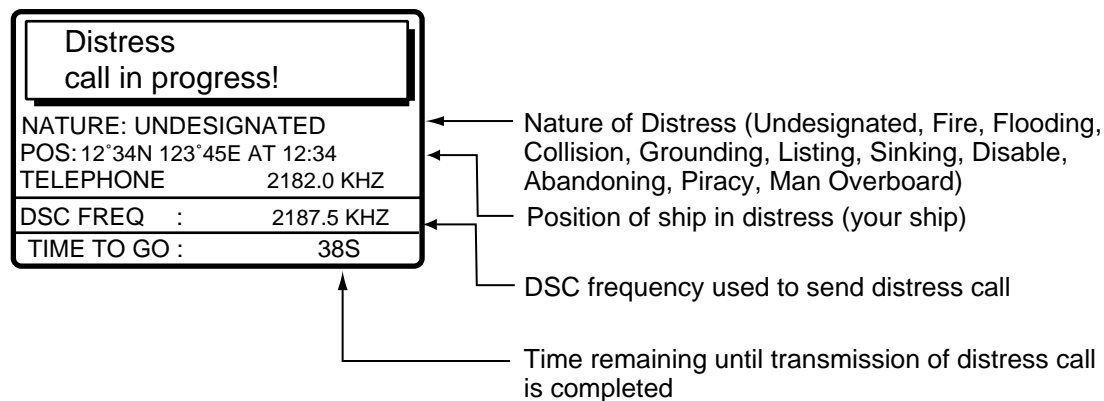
Distress
call in progress!

NATURE: UNDESIGNATED
POS: 12˚34N 123˚45E AT 12:34
TELEPHONE 2182.0 KHZ
DSC FREQ : 2187.5 KHZ
TIME TO GO : 38S

Nature of Distress (Undesignated, Fire, Flooding, Collision, Grounding, Listing, Sinking, Disable, Abandoning, Piracy, Man Overboard)

Position of ship in distress (your ship)

DSC frequency used to send distress call

Time remaining until transmission of distress call is completed